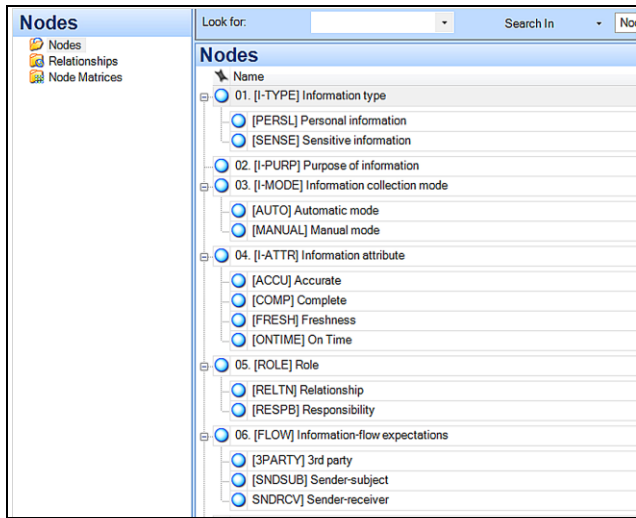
Nodes
Nodes
Relationships
Node Matrices

Look for:
Search In
No

Nodes
Name
01. [I-TYPE] Information type
[PERSL] Personal information
[SENSE] Sensitive information
02. [I-PURP] Purpose of information
03. [I-MODE] Information collection mode
[AUTO] Automatic mode
[MANUAL] Manual mode
04. [I-ATTR] Information attribute
[ACCU] Accurate
[COMP] Complete
[FRESH] Freshness
[ONTIME] On Time
05. [ROLE] Role
[RELTN] Relationship
[RESPB] Responsibility
06. [FLOW] Information-flow expectations
[3PARTY] 3rd party
[SNDSUB] Sender-subject
SNDRCV] Sender-receiver